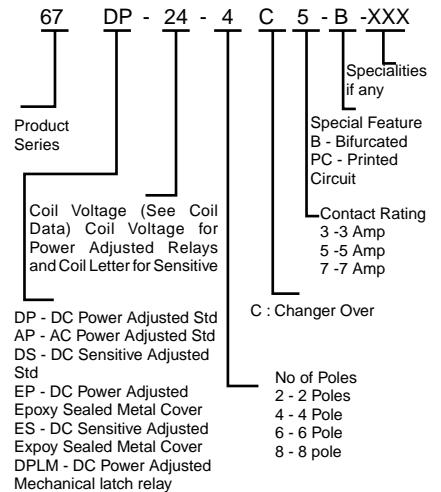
67 DP - 24 - 4 C 5 - B -XXX

Specialities if any

Product Series

Special Feature
B - Bifurcated
PC - Printed Circuit

Coil Voltage (See Coil Data) Coil Voltage for Power Adjusted Relays and Coil Letter for Sensitive

Contact Rating
3 -3 Amp
5 -5 Amp
7 -7 Amp

C : Changer Over

DP - DC Power Adjusted Std
AP - AC Power Adjusted Std
DS - DC Sensitive Adjusted Std
EP - DC Power Adjusted Epoxy Sealed Metal Cover
ES - DC Sensitive Adjusted Expoy Sealed Metal Cover
DPLM - DC Power Adjusted Mechanical latch relay

No of Poles
2 - 2 Poles
4 - 4 Pole
6 - 6 Pole
8 - 8 pole